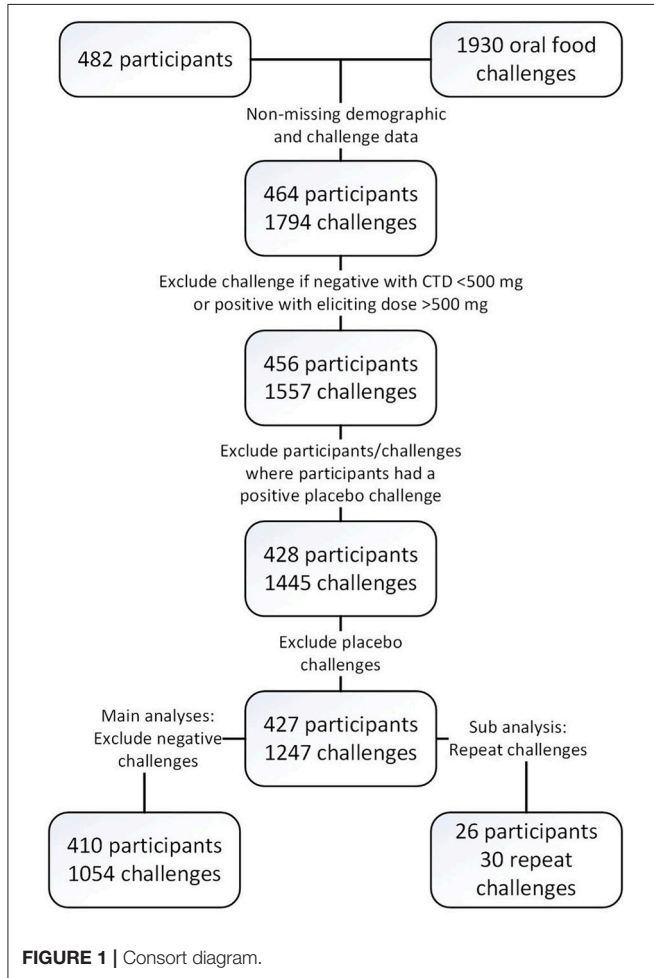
482 participants

1930 oral food challenges

Non-missing demographic and challenge data

464 participants
1794 challenges

Exclude challenge if negative with CTD <500 mg or positive with eliciting dose >500 mg

456 participants
1557 challenges

Exclude participants/challenges where participants had a positive placebo challenge

428 participants
1445 challenges

Exclude placebo challenges

Main analyses: Exclude negative challenges

427 participants
1247 challenges

Sub analysis: Repeat challenges

410 participants
1054 challenges

26 participants
30 repeat challenges

FIGURE 1 | Consort diagram.